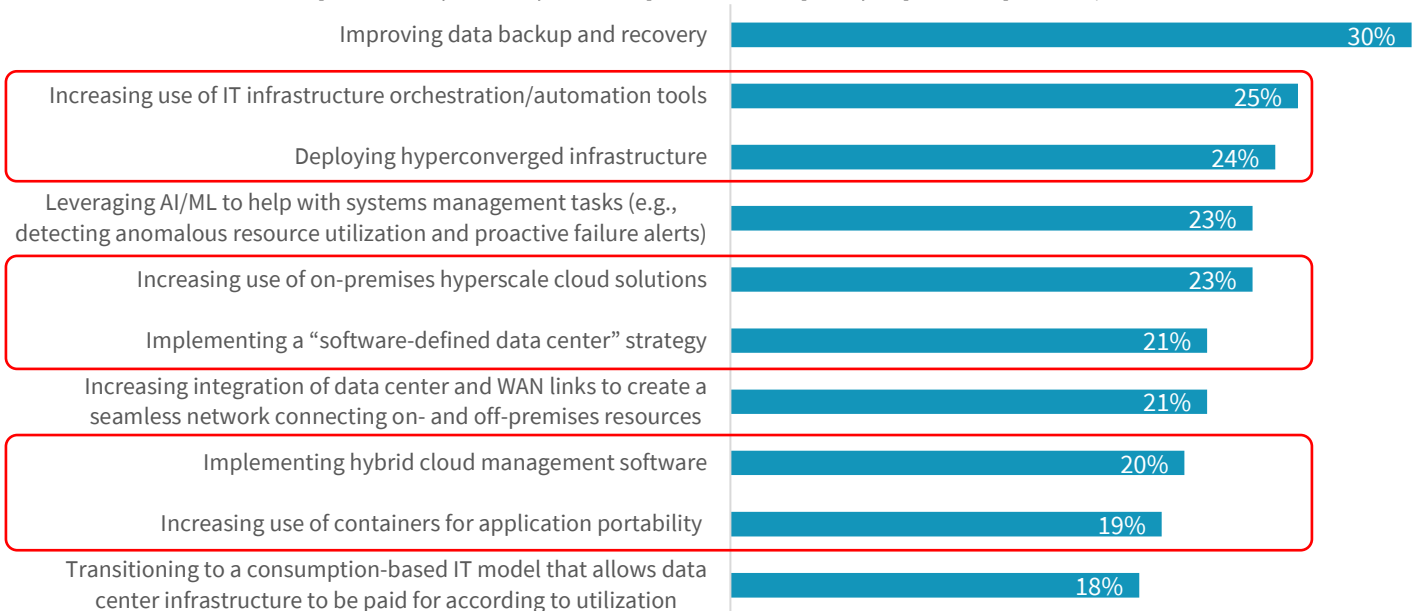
Improving data backup and recovery 30%

Increasing use of IT infrastructure orchestration/automation tools 25%

Deploying hyperconverged infrastructure 24%

Leveraging AI/ML to help with systems management tasks (e.g., detecting anomalous resource utilization and proactive failure alerts) 23%

Increasing use of on-premises hyperscale cloud solutions 23%

Implementing a “software-defined data center” strategy 21%

Increasing integration of data center and WAN links to create a seamless network connecting on- and off-premises resources 21%

Implementing hybrid cloud management software 20%

Increasing use of containers for application portability 19%

Transitioning to a consumption-based IT model that allows data center infrastructure to be paid for according to utilization 18%